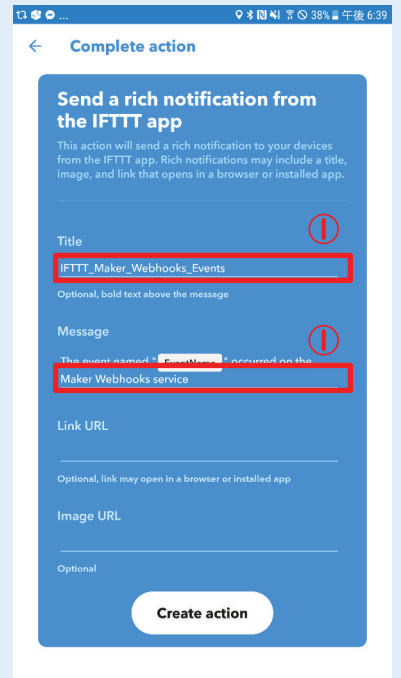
38% 午後 6:39

←

Complete action

Send a rich notification from the IFTTT app

This action will send a rich notification to your devices from the IFTTT app. Rich notifications may include a title, image, and link that opens in a browser or installed app.

Title

①

IFTTT_Maker_Webhooks_Events

Optional, bold text above the message

Message

①

The event named " EventName " occurred on the Maker Webhooks service

Link URL

Optional, link may open in a browser or installed app

Image URL

Optional

Create action